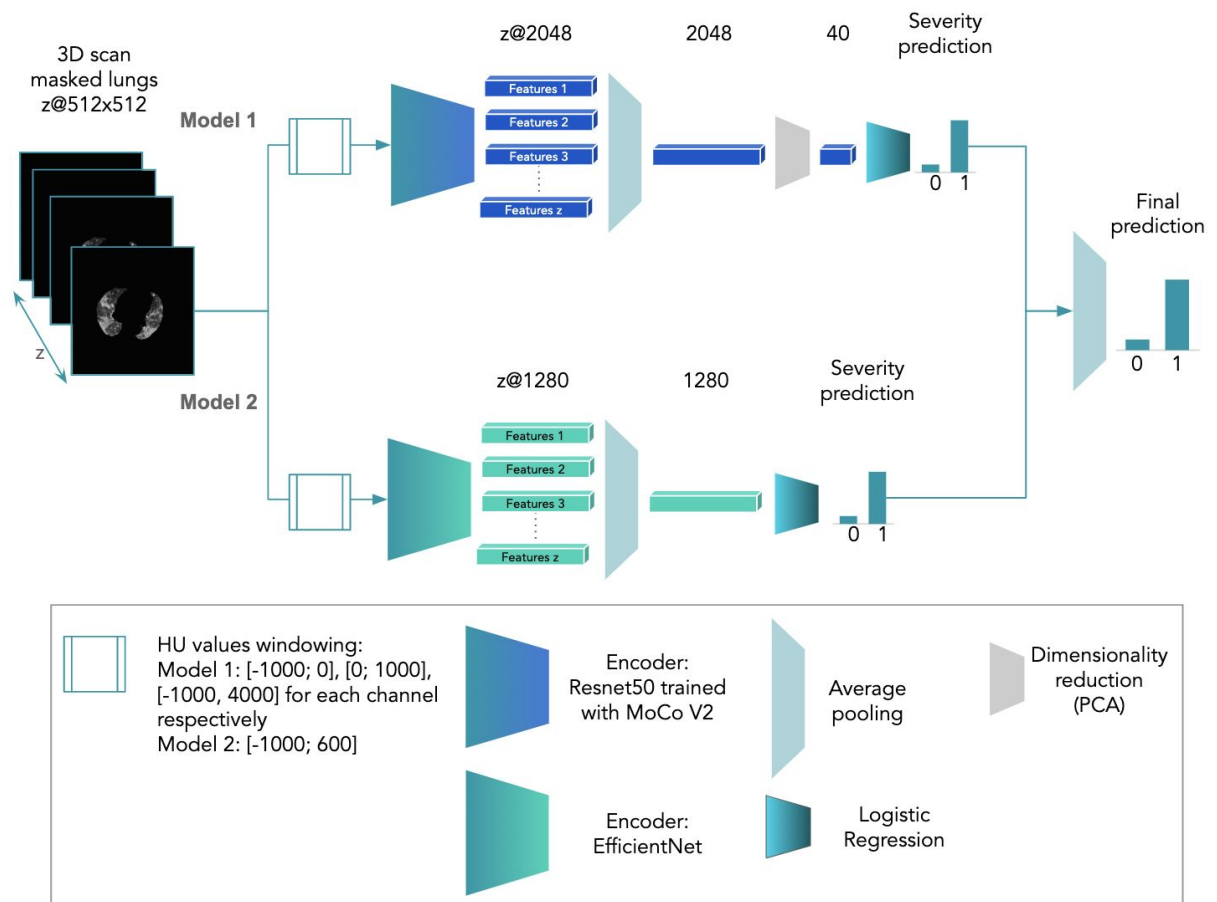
3D scan masked lungs z@512x512

z

Model 1

z@2048

Features 1
Features 2
Features 3
Features z

2048

40

Severity prediction

0 1

Model 2

z@1280

Features 1
Features 2
Features 3
Features z

1280

Severity prediction

0 1

Final prediction

0 1

HU values windowing:
Model 1: [-1000; 0], [0; 1000], [-1000, 4000] for each channel respectively
Model 2: [-1000; 600]

Encoder: Resnet50 trained with MoCo V2

Average pooling

Dimensionality reduction (PCA)

Encoder: EfficientNet

Logistic Regression